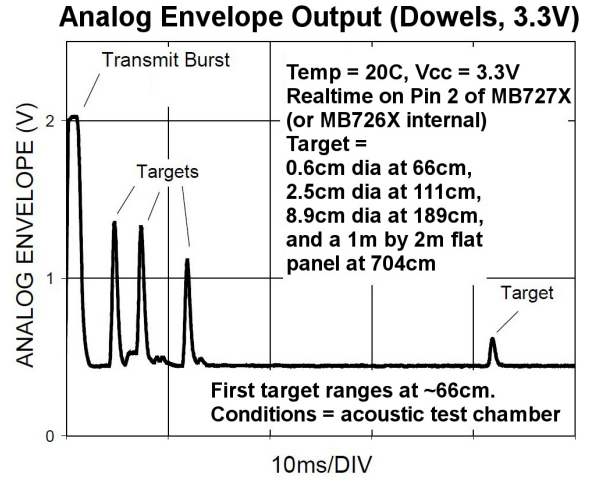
Analog Envelope Output (Dowels, 3.3V)

Transmit Burst

Temp = 20C, Vcc = 3.3V
Realtime on Pin 2 of MB727X
(or MB726X internal)
Target =
0.6cm dia at 66cm,
2.5cm dia at 111cm,
8.9cm dia at 189cm,
and a 1m by 2m flat
panel at 704cm

Targets

Target

2

1

0

ANALOG ENVELOPE (V)

First target ranges at ~66cm.
Conditions = acoustic test chamber

10ms/DIV